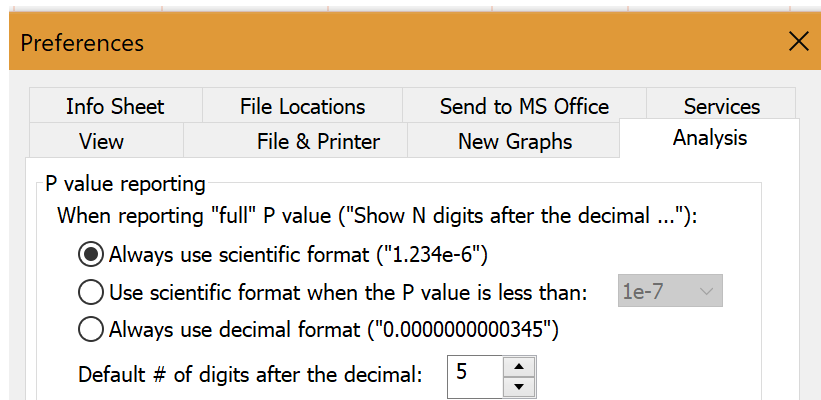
Preferences

Info Sheet
File Locations
Send to MS Office
Services
View
File & Printer
New Graphs
Analysis

P value reporting

When reporting "full" P value ("Show N digits after the decimal ..."):

Always use scientific format ("1.234e-6")

Use scientific format when the P value is less than: 1e-7

Always use decimal format ("0.0000000000345")

Default # of digits after the decimal: 5